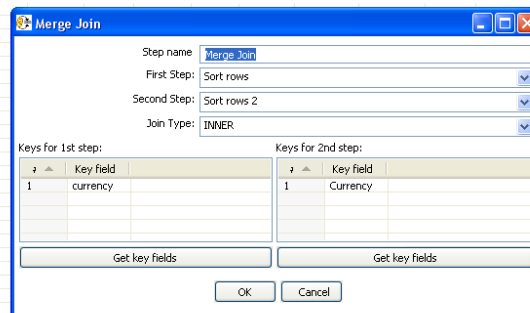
Merge Join

Step name Merge Join
First Step: Sort rows
Second Step: Sort rows 2
Join Type: INNER

Keys for 1st step:

| # | Key field |
|---|---|
| 1 | currency |

Get key fields

Keys for 2nd step:

| # | Key field |
|---|---|
| 1 | Currency |

Get key fields

OK Cancel